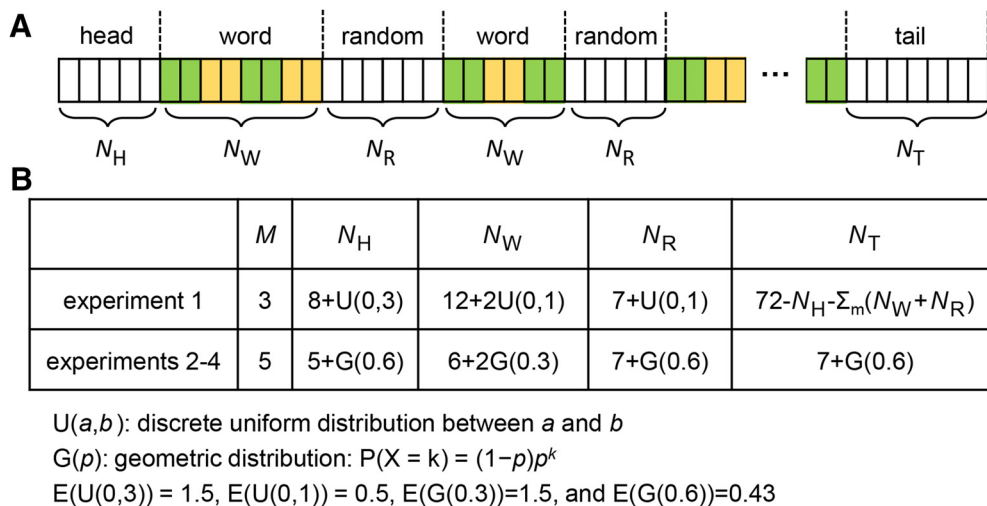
A

head | word | random | word | random | ··· | tail

$N_H$ $N_W$ $N_R$ $N_W$ $N_R$ $N_T$

B

| | $M$ | $N_H$ | $N_W$ | $N_R$ | $N_T$ |
|---|---|---|---|---|---|
| experiment 1 | 3 | 8+U(0,3) | 12+2U(0,1) | 7+U(0,1) | $72-N_H-\Sigma_m(N_W+N_R)$ |
| experiments 2-4 | 5 | 5+G(0.6) | 6+2G(0.3) | 7+G(0.6) | 7+G(0.6) |

U($a$,$b$): discrete uniform distribution between $a$ and $b$

G($p$): geometric distribution: $P(X = k) = (1-p)p^k$

E(U(0,3)) = 1.5, E(U(0,1)) = 0.5, E(G(0.3))=1.5, and E(G(0.6))=0.43